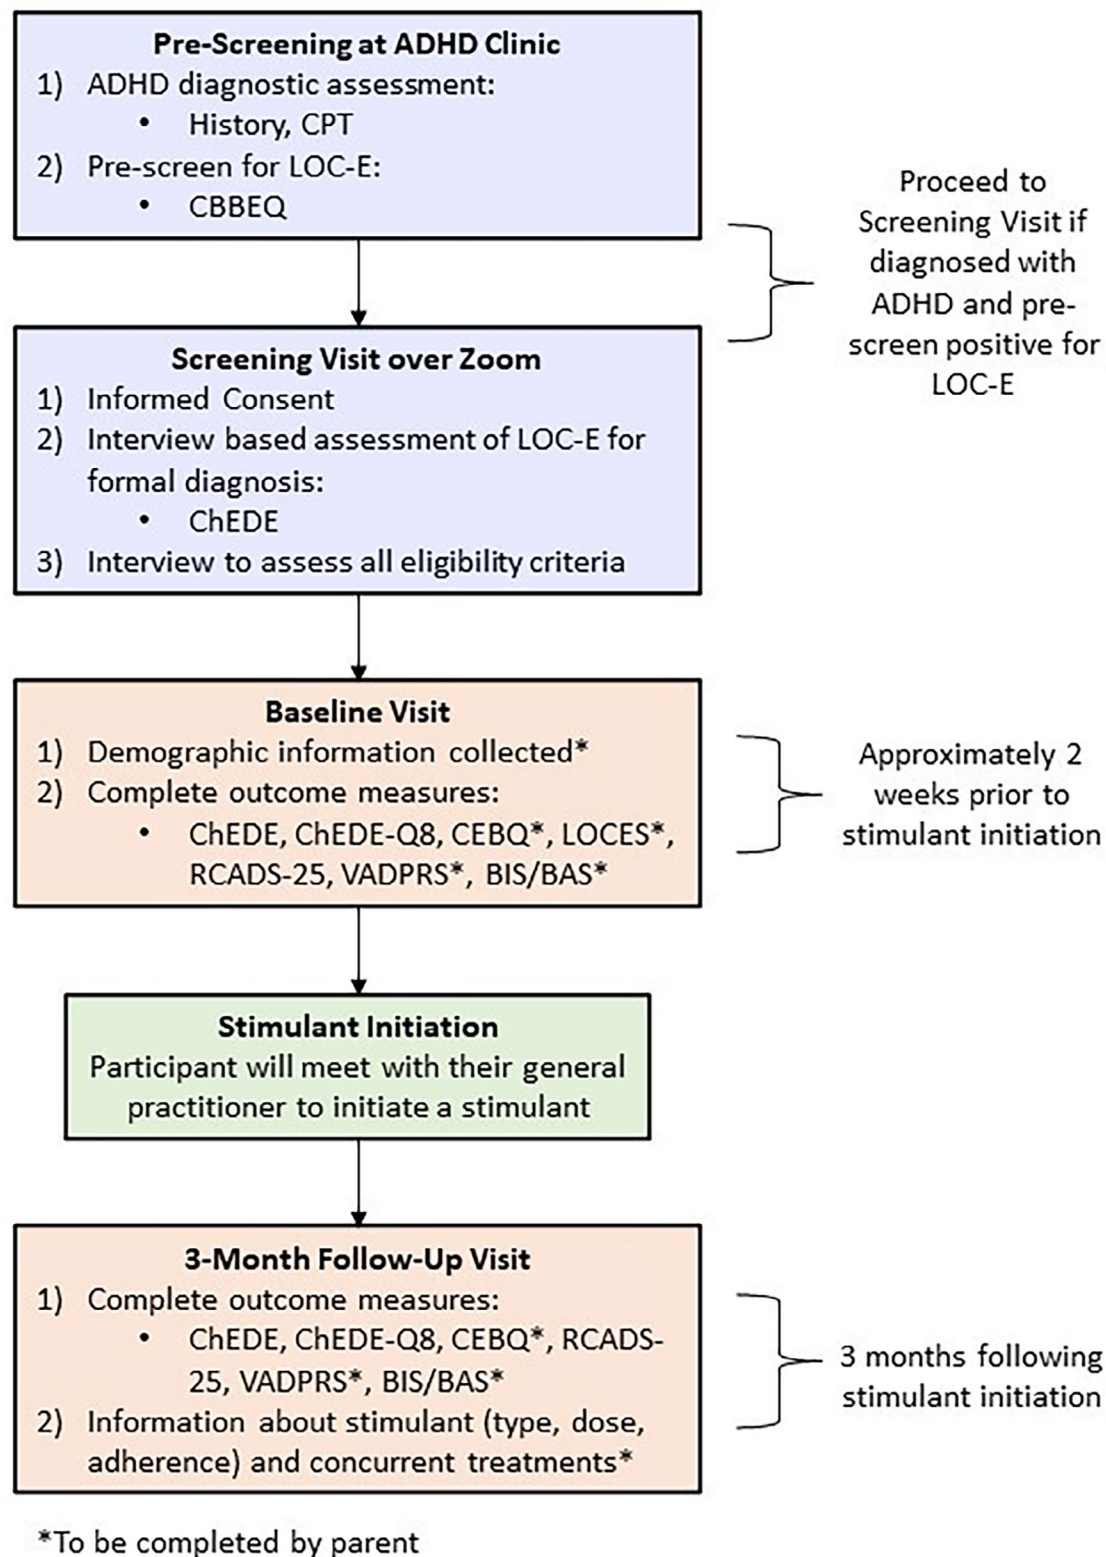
**Pre-Screening at ADHD Clinic**
1) ADHD diagnostic assessment:
• History, CPT
2) Pre-screen for LOC-E:
• CBBEQ

Proceed to Screening Visit if diagnosed with ADHD and pre-screen positive for LOC-E

**Screening Visit over Zoom**
1) Informed Consent
2) Interview based assessment of LOC-E for formal diagnosis:
• ChEDE
3) Interview to assess all eligibility criteria

**Baseline Visit**
1) Demographic information collected*
2) Complete outcome measures:
• ChEDE, ChEDE-Q8, CEBQ*, LOCES*, RCADS-25, VADPRS*, BIS/BAS*

Approximately 2 weeks prior to stimulant initiation

**Stimulant Initiation**
Participant will meet with their general practitioner to initiate a stimulant

**3-Month Follow-Up Visit**
1) Complete outcome measures:
• ChEDE, ChEDE-Q8, CEBQ*, RCADS-25, VADPRS*, BIS/BAS*
2) Information about stimulant (type, dose, adherence) and concurrent treatments*

3 months following stimulant initiation

*To be completed by parent